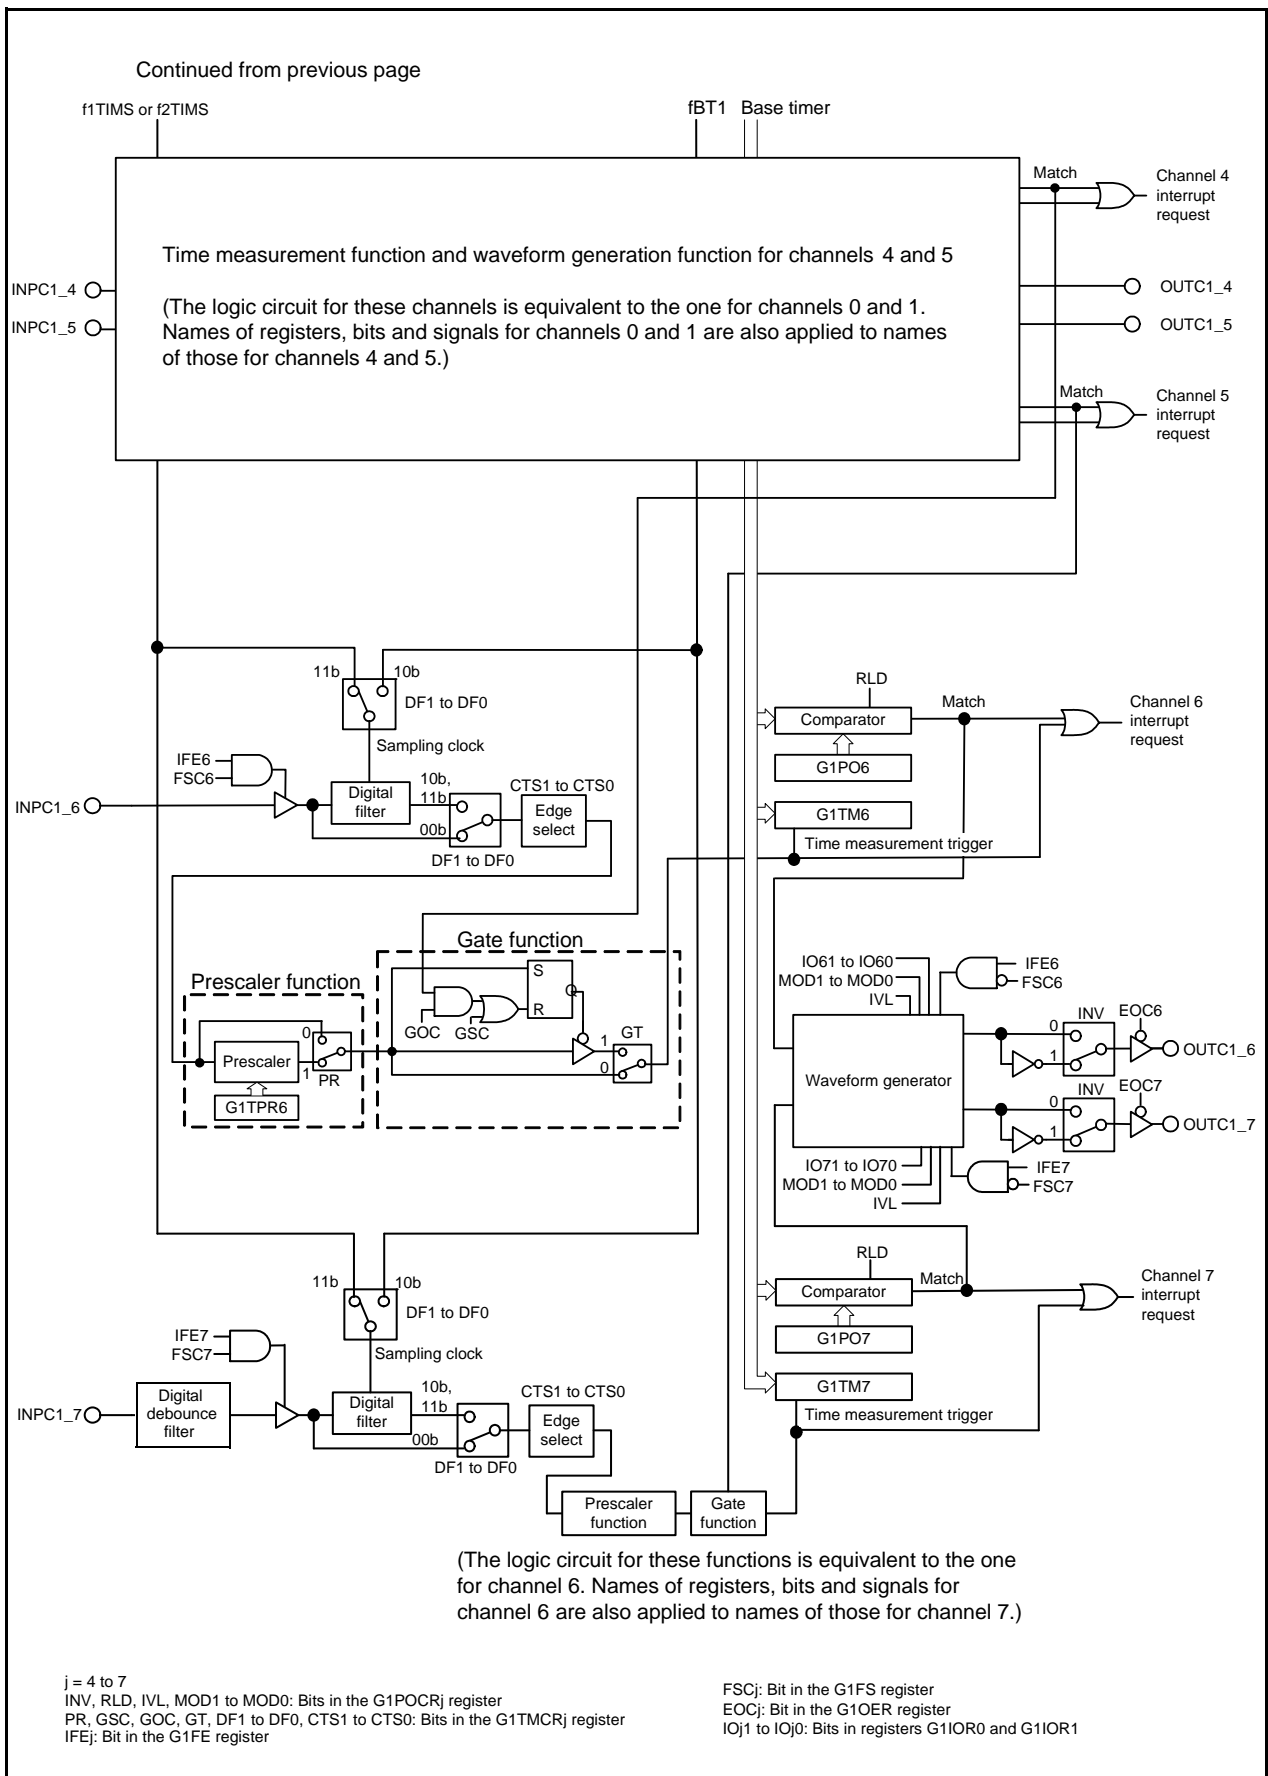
Continued from previous page

f1TIMS or f2TIMS

fBT1 Base timer

Match

Channel 4 interrupt request

Time measurement function and waveform generation function for channels 4 and 5

(The logic circuit for these channels is equivalent to the one for channels 0 and 1. Names of registers, bits and signals for channels 0 and 1 are also applied to names of those for channels 4 and 5.)

INPC1_4
INPC1_5

OUTC1_4
OUTC1_5

Match

Channel 5 interrupt request

11b 10b
DF1 to DF0
Sampling clock
IFE6
FSC6
INPC1_6
Digital filter
10b, 11b
00b
CTS1 to CTS0
Edge select
DF1 to DF0

RLD
Comparator
Match
Channel 6 interrupt request
G1PO6
G1TM6
Time measurement trigger

Gate function
Prescaler function
S
R
GOC GSC
0
1
Prescaler
PR
G1TPR6
1
0
GT

IO61 to IO60
MOD1 to MOD0
IVL
IFE6
FSC6
Waveform generator
0
1
INV
EOC6
OUTC1_6
0
1
INV
EOC7
OUTC1_7
IO71 to IO70
MOD1 to MOD0
IVL
IFE7
FSC7

RLD
Comparator
Match
Channel 7 interrupt request
G1PO7
G1TM7
Time measurement trigger

11b 10b
DF1 to DF0
Sampling clock
IFE7
FSC7
INPC1_7
Digital debounce filter
Digital filter
10b, 11b
00b
CTS1 to CTS0
Edge select
DF1 to DF0
Prescaler function
Gate function

(The logic circuit for these functions is equivalent to the one for channel 6. Names of registers, bits and signals for channel 6 are also applied to names of those for channel 7.)

j = 4 to 7
INV, RLD, IVL, MOD1 to MOD0: Bits in the G1POCRj register
PR, GSC, GOC, GT, DF1 to DF0, CTS1 to CTS0: Bits in the G1TMCRj register
IFEj: Bit in the G1FE register

FSCj: Bit in the G1FS register
EOCj: Bit in the G1OER register
IOj1 to IOj0: Bits in registers G1IOR0 and G1IOR1